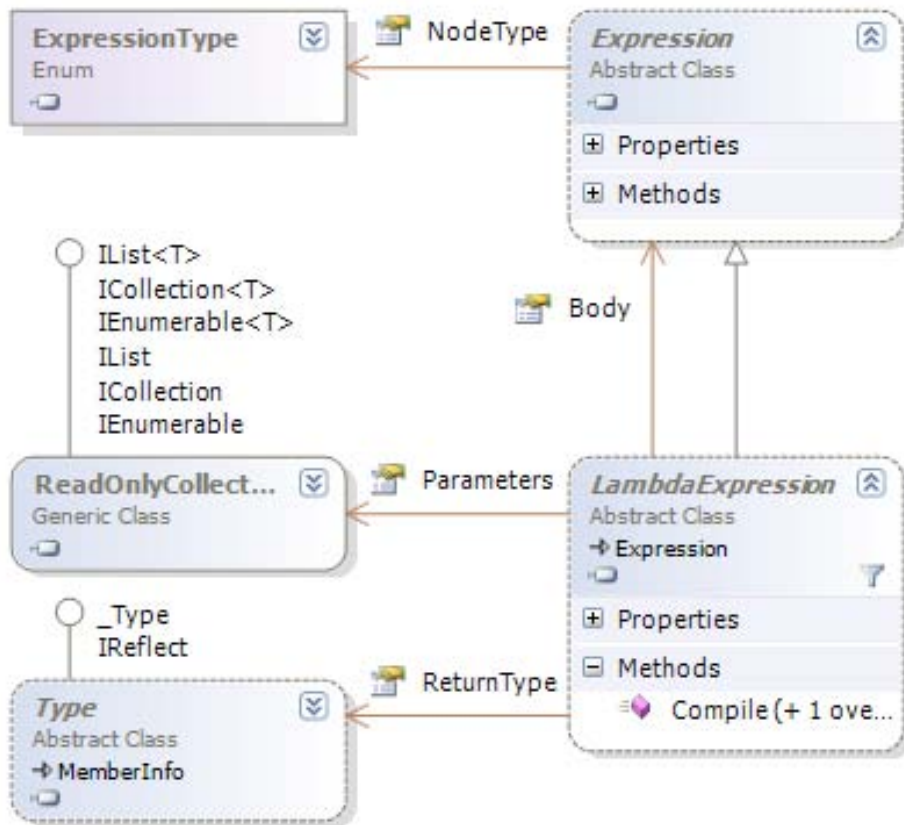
ExpressionType
Enum

NodeType

Expression
Abstract Class

Properties

Methods

IList<T>
ICollection<T>
IEnumerable<T>
IList
ICollection
IEnumerable

Body

ReadOnlyCollect...
Generic Class

Parameters

LambdaExpression
Abstract Class
Expression

Properties

Methods

Compile (+ 1 ove...

_Type
IReflect

ReturnType

Type
Abstract Class
MemberInfo